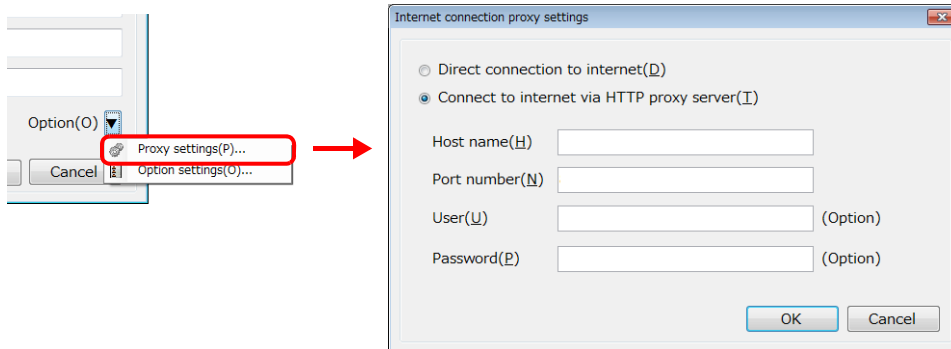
Option(O)

Proxy settings(P)...

Option settings(O)...

Cancel

Internet connection proxy settings

Direct connection to internet(D)

Connect to internet via HTTP proxy server(T)

Host name(H)

Port number(N)

User(U) (Option)

Password(P) (Option)

OK

Cancel